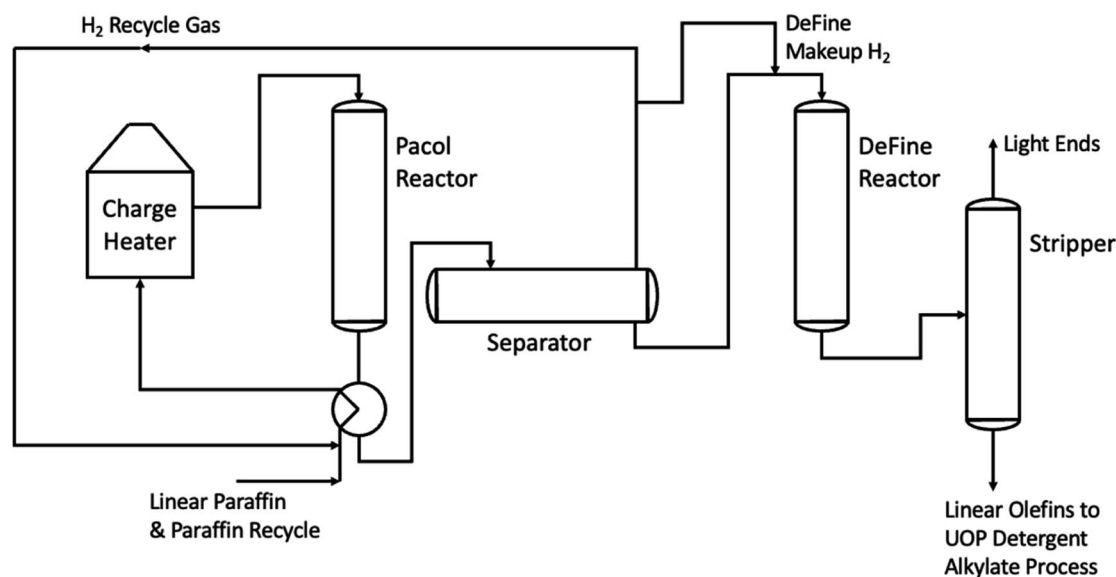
$H_2$ Recycle Gas

DeFine Makeup $H_2$

Charge Heater

Pacol Reactor

DeFine Reactor

Light Ends

Stripper

Separator

Linear Paraffin & Paraffin Recycle

Linear Olefins to UOP Detergent Alkylate Process